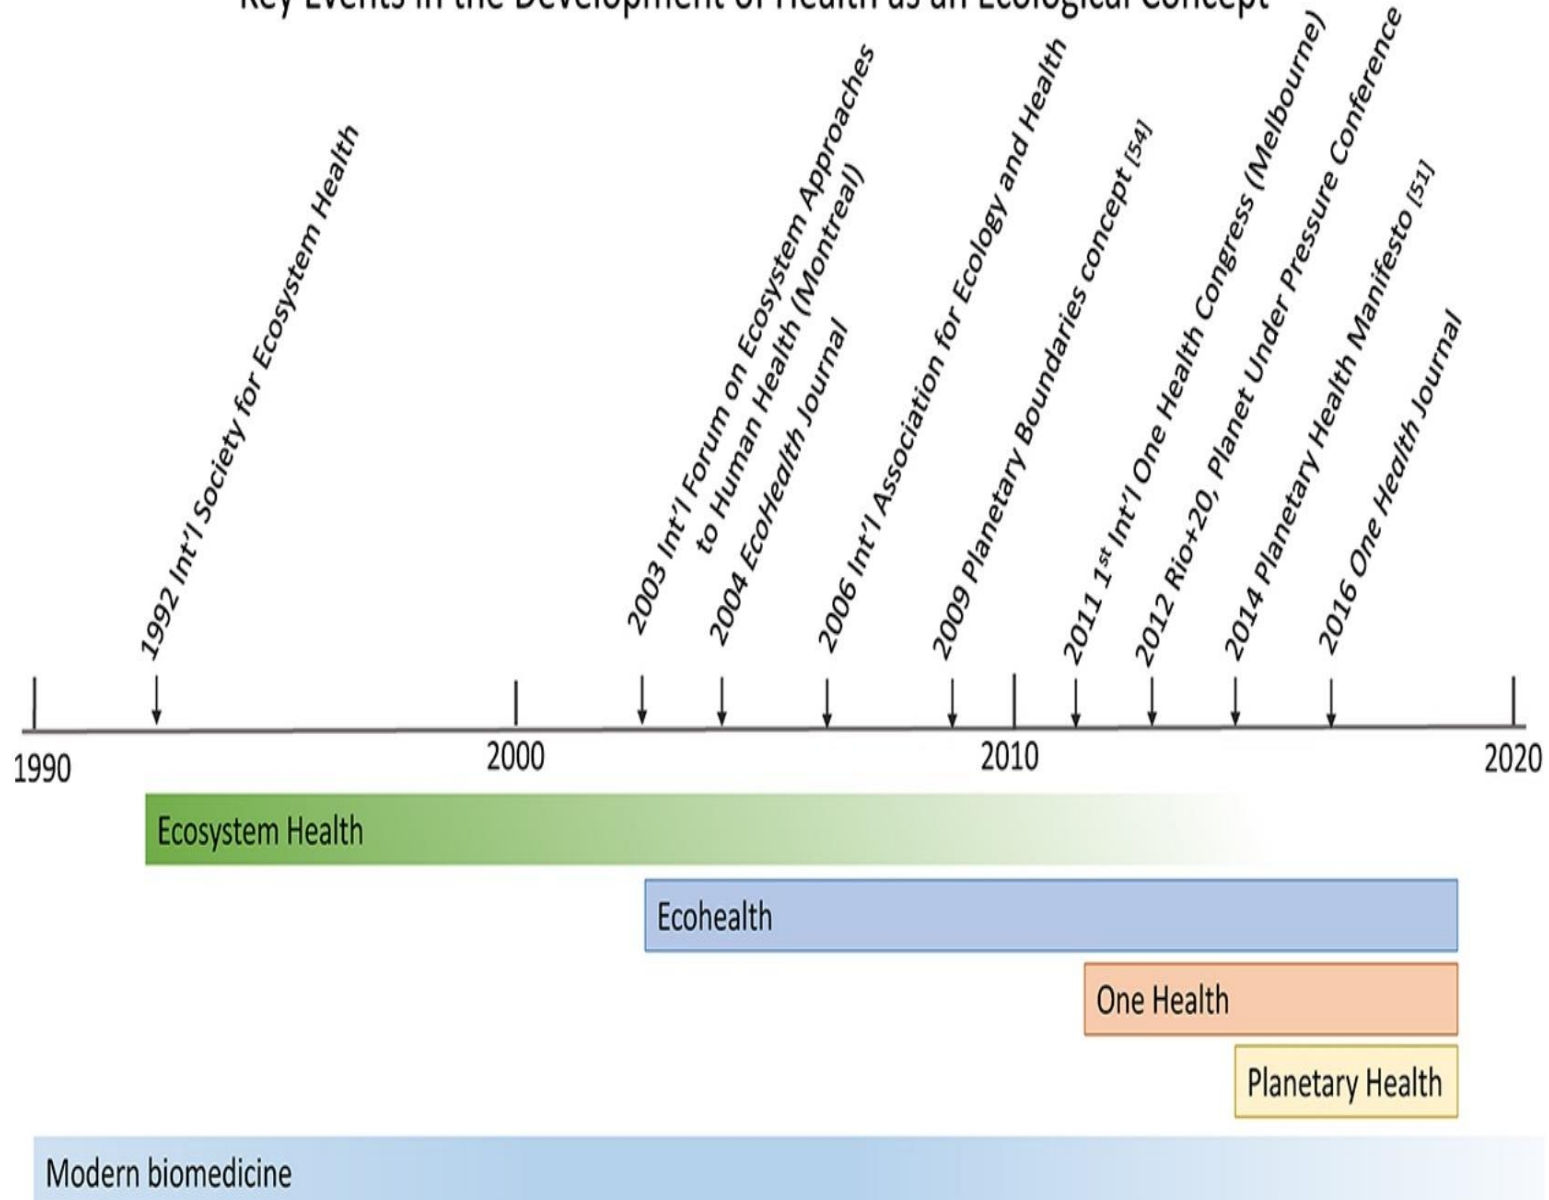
Key Events in the Development of Health as an Ecological Concept

1992 Int'l Society for Ecosystem Health

2003 Int'l Forum on Ecosystem Approaches to Human Health (Montreal)

2004 EcoHealth Journal

2006 Int'l Association for Ecology and Health

2009 Planetary Boundaries concept [54]

2011 1$^{st}$ Int'l One Health Congress (Melbourne)

2012 Rio+20, Planet Under Pressure Conference

2014 Planetary Health Manifesto [51]

2016 One Health Journal

1990

2000

2010

2020

Ecosystem Health

Ecohealth

One Health

Planetary Health

Modern biomedicine